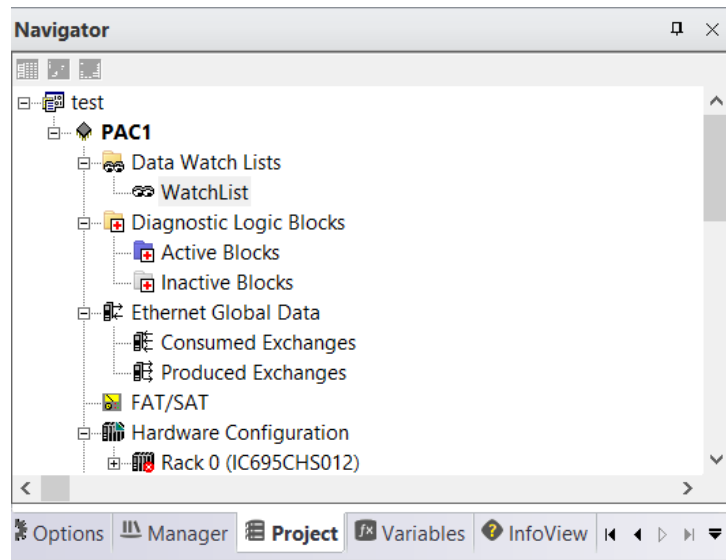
Navigator

test
PAC1
Data Watch Lists
WatchList
Diagnostic Logic Blocks
Active Blocks
Inactive Blocks
Ethernet Global Data
Consumed Exchanges
Produced Exchanges
FAT/SAT
Hardware Configuration
Rack 0 (IC695CHS012)

Options
Manager
Project
Variables
InfoView